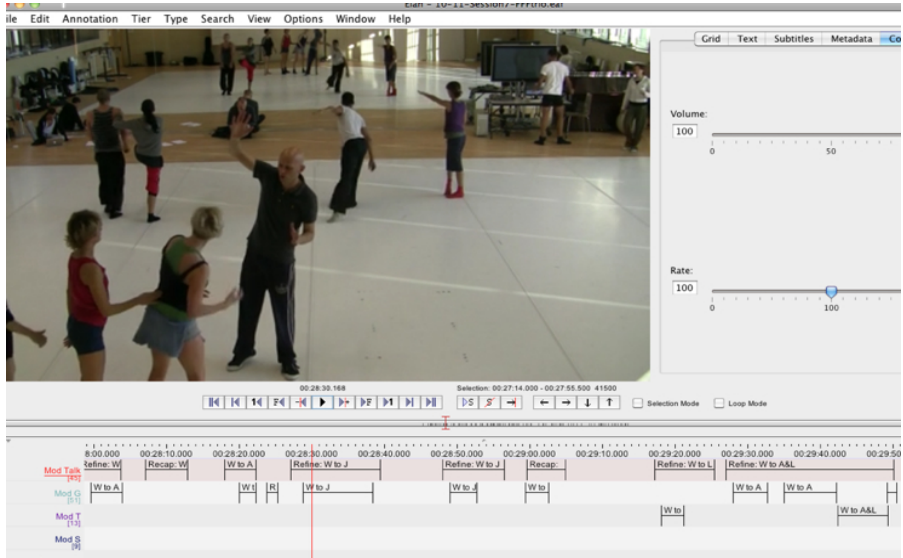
Elan - 10-11-Session7-FFFtrio.eaf

ile Edit Annotation Tier Type Search View Options Window Help

Grid Text Subtitles Metadata Co

Volume:
100
0 50

Rate:
100
0 100

00:28:30.168
Selection: 00:27:14.000 - 00:27:55.500 41500

Selection Mode
Loop Mode

8:00.000 00:28:10.000 00:28:20.000 00:28:30.000 00:28:40.000 00:28:50.000 00:29:00.000 00:29:10.000 00:29:20.000 00:29:30.000 00:29:40.000 00:29:50

Mod Talk [45]
Refine: W | Recap: W | W to A | Refine: W to J | Refine: W to J | Recap: | Refine: W to L | Refine: W to A&L

Mod G [51]
W to A | W t | R | W to J | W to J | W to | W to A | W to A

Mod T [13]
W to | W to A&L

Mod S [9]